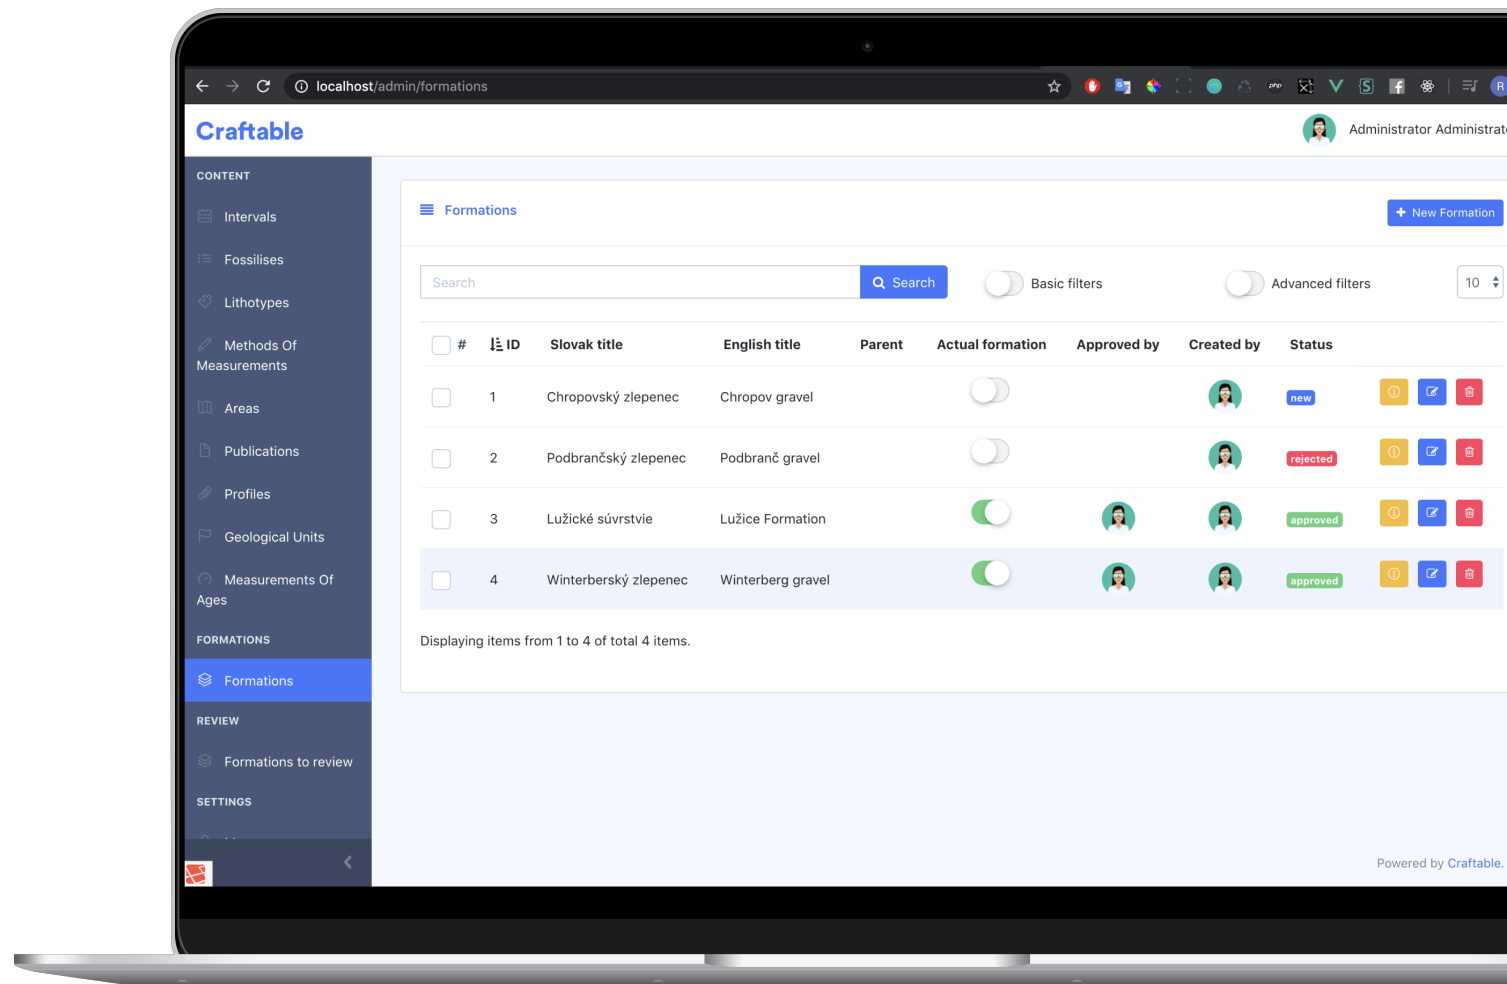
localhost/admin/formations

Craftable

Administrator Administrat

CONTENT

Intervals

Fossilises

Lithotypes

Methods Of Measurements

Areas

Publications

Profiles

Geological Units

Measurements Of Ages

FORMATIONS

Formations

REVIEW

Formations to review

SETTINGS

Formations

New Formation

Search

Search

Basic filters

Advanced filters

10

| # | ID | Slovak title | English title | Parent | Actual formation | Approved by | Created by | Status |
|---|---|---|---|---|---|---|---|---|
| | 1 | Chropovský zlepenec | Chropov gravel | | | | | new |
| | 2 | Podbrančský zlepenec | Podbranč gravel | | | | | rejected |
| | 3 | Lužické súvrstvie | Lužice Formation | | | | | approved |
| | 4 | Winterberský zlepenec | Winterberg gravel | | | | | approved |

Displaying items from 1 to 4 of total 4 items.

Powered by Craftable.